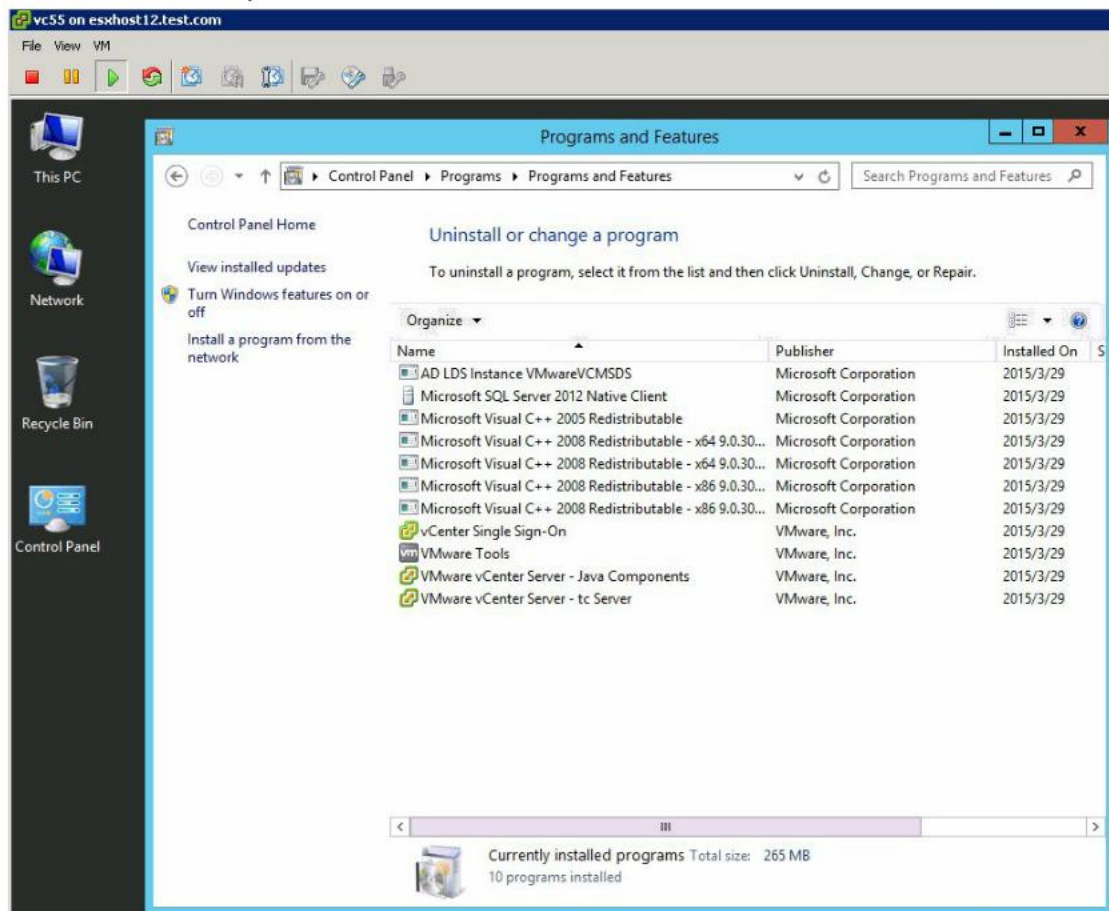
vc55 on esxhost12.test.com

File View VM

This PC

Network

Recycle Bin

Control Panel

Programs and Features

Control Panel ▸ Programs ▸ Programs and Features

Search Programs and Features

Control Panel Home

View installed updates

Turn Windows features on or off

Install a program from the network

Uninstall or change a program

To uninstall a program, select it from the list and then click Uninstall, Change, or Repair.

Organize ▾

| Name | Publisher | Installed On | S |
|---|---|---|---|
| AD LDS Instance VMwareVCMSDS | Microsoft Corporation | 2015/3/29 | |
| Microsoft SQL Server 2012 Native Client | Microsoft Corporation | 2015/3/29 | |
| Microsoft Visual C++ 2005 Redistributable | Microsoft Corporation | 2015/3/29 | |
| Microsoft Visual C++ 2008 Redistributable - x64 9.0.30... | Microsoft Corporation | 2015/3/29 | |
| Microsoft Visual C++ 2008 Redistributable - x64 9.0.30... | Microsoft Corporation | 2015/3/29 | |
| Microsoft Visual C++ 2008 Redistributable - x86 9.0.30... | Microsoft Corporation | 2015/3/29 | |
| Microsoft Visual C++ 2008 Redistributable - x86 9.0.30... | Microsoft Corporation | 2015/3/29 | |
| vCenter Single Sign-On | VMware, Inc. | 2015/3/29 | |
| VMware Tools | VMware, Inc. | 2015/3/29 | |
| VMware vCenter Server - Java Components | VMware, Inc. | 2015/3/29 | |
| VMware vCenter Server - tc Server | VMware, Inc. | 2015/3/29 | |

Currently installed programs Total size: 265 MB
10 programs installed